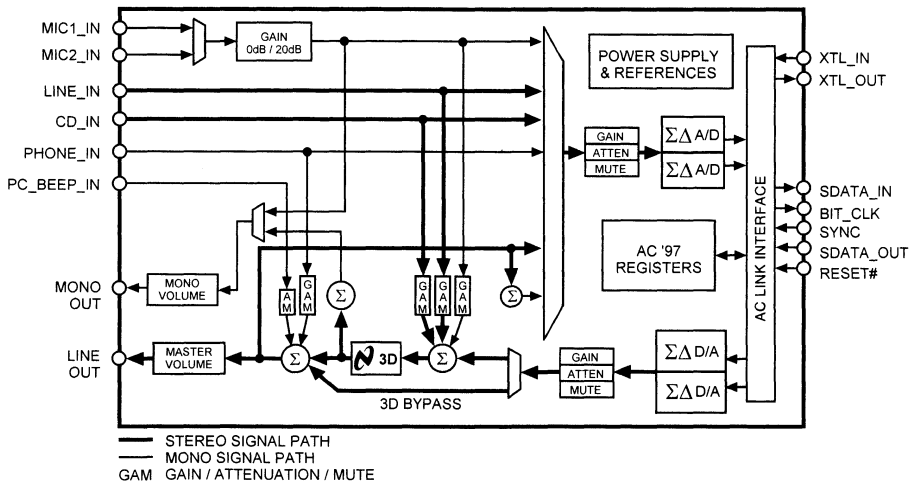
MIC1_IN
MIC2_IN
GAIN
0dB / 20dB
POWER SUPPLY
& REFERENCES
XTL_IN
XTL_OUT
LINE_IN
CD_IN
PHONE_IN
GAIN
ATTEN
MUTE
$\Sigma\Delta$ A/D
$\Sigma\Delta$ A/D
PC_BEEP_IN
SDATA_IN
BIT_CLK
SYNC
SDATA_OUT
RESET#
AC LINK INTERFACE
AC '97
REGISTERS
MONO
OUT
MONO
VOLUME
A
M
G
A
M
$\Sigma$
G
A
M
G
A
M
G
A
M
$\Sigma$
LINE
OUT
MASTER
VOLUME
$\Sigma$
3D
$\Sigma$
GAIN
ATTEN
MUTE
$\Sigma\Delta$ D/A
$\Sigma\Delta$ D/A
3D BYPASS
STEREO SIGNAL PATH
MONO SIGNAL PATH
GAM GAIN / ATTENUATION / MUTE